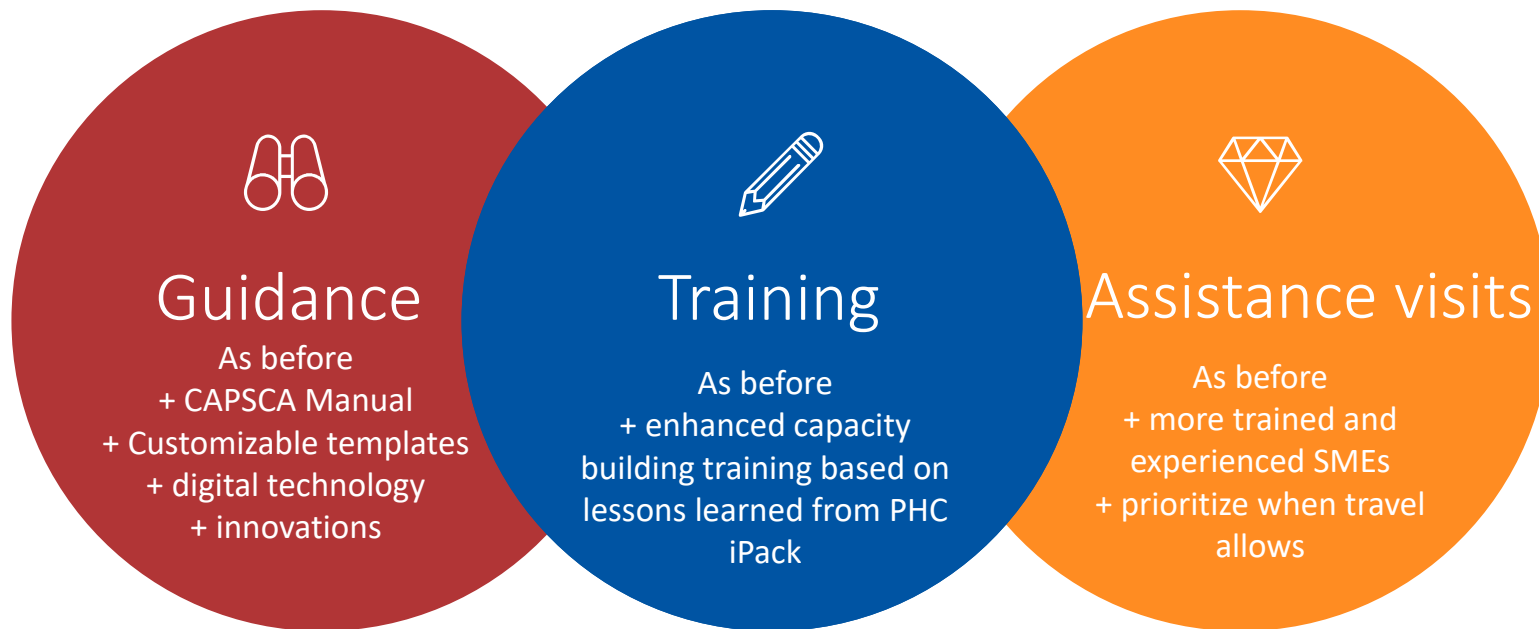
Guidance
As before
+ CAPSCA Manual
+ Customizable templates
+ digital technology
+ innovations

Training
As before
+ enhanced capacity building training based on lessons learned from PHC iPack

Assistance visits
As before
+ more trained and experienced SMEs
+ prioritize when travel allows